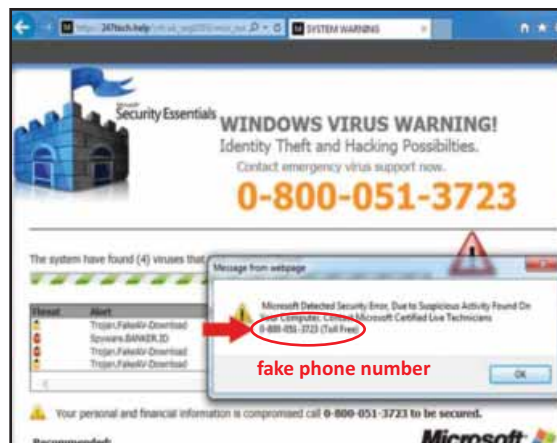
https://247tech.help/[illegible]

SYSTEM WARNING

Microsoft Security Essentials

WINDOWS VIRUS WARNING!

Identity Theft and Hacking Possibilites.

Contact emergency virus support now.

0-800-051-3723

The system have found (4) viruses that

| Threat | Alert |
|---|---|
| | Trojan.FakeAV-Download |
| | Spyware.BANKER.ID |
| | Trojan.FakeAV-Download |
| | Trojan.FakeAV-Download |

Message from webpage

Microsoft Detected Security Error, Due to Suspicious Activity Found On Your Computer. Contact Microsoft Certified Live Technicians 0-800-051-3723 (Toll Free)

OK

fake phone number

Your personal and financial information is compromised call 0-800-051-3723 to be secured.

Recommended:

Microsoft